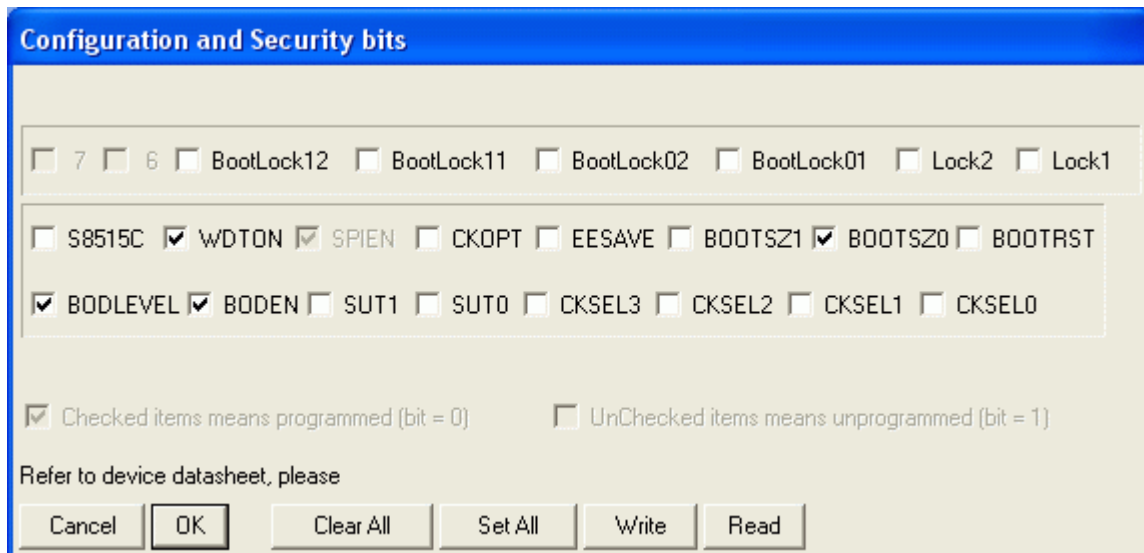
Configuration and Security bits

7 6 BootLock12 BootLock11 BootLock02 BootLock01 Lock2 Lock1

S8515C WDTON SPIEN CKOPT EESAVE BOOTSZ1 BOOTSZ0 BOOTRST

BODLEVEL BODEN SUT1 SUT0 CKSEL3 CKSEL2 CKSEL1 CKSEL0

Checked items means programmed (bit = 0) UnChecked items means unprogrammed (bit = 1)

Refer to device datasheet, please

Cancel OK Clear All Set All Write Read